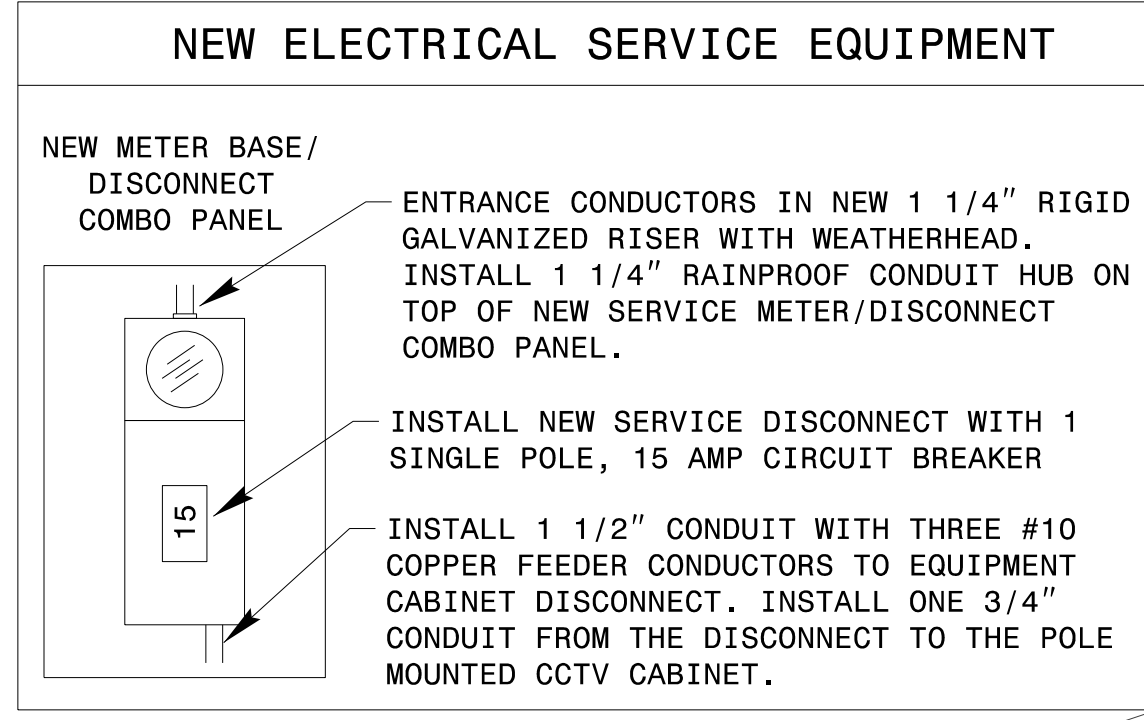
NEW ELECTRICAL SERVICE EQUIPMENT

NEW METER BASE/ DISCONNECT COMBO PANEL

ENTRANCE CONDUCTORS IN NEW 1 1/4″ RIGID GALVANIZED RISER WITH WEATHERHEAD. INSTALL 1 1/4″ RAINPROOF CONDUIT HUB ON TOP OF NEW SERVICE METER/DISCONNECT COMBO PANEL.

INSTALL NEW SERVICE DISCONNECT WITH 1 SINGLE POLE, 15 AMP CIRCUIT BREAKER

15

INSTALL 1 1/2″ CONDUIT WITH THREE #10 COPPER FEEDER CONDUCTORS TO EQUIPMENT CABINET DISCONNECT. INSTALL ONE 3/4″ CONDUIT FROM THE DISCONNECT TO THE POLE MOUNTED CCTV CABINET.